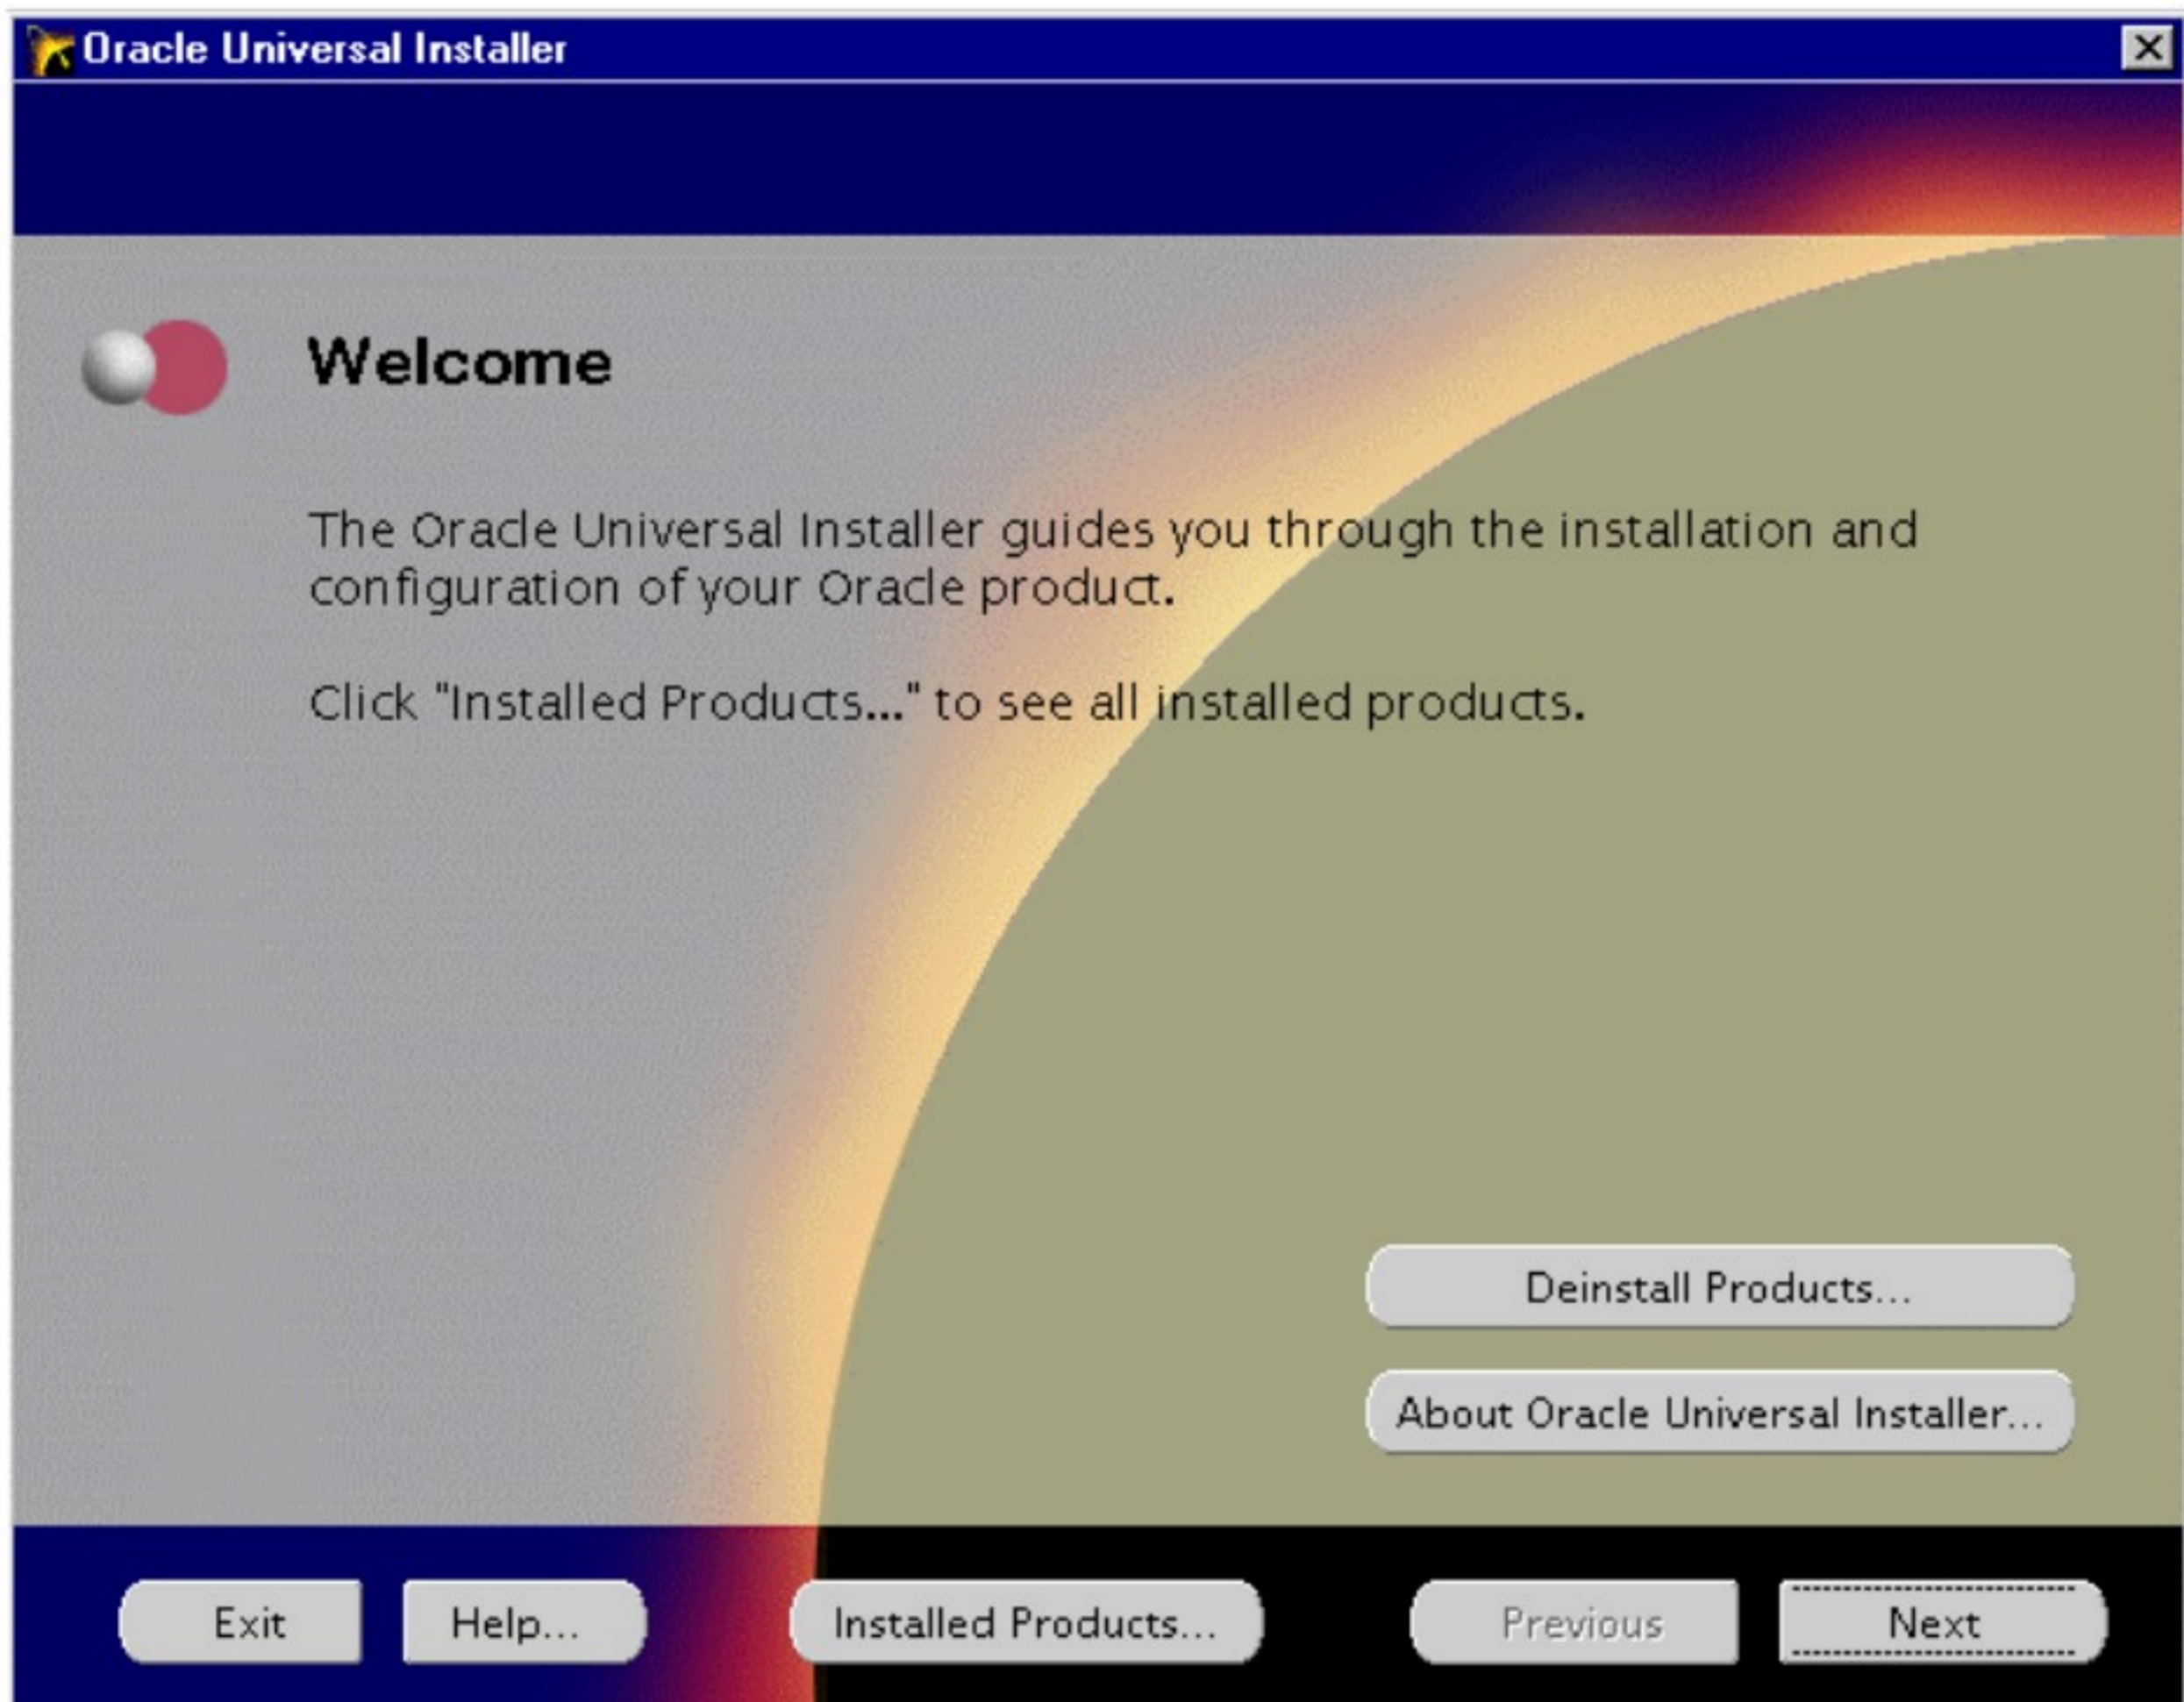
Oracle Universal Installer

Welcome

The Oracle Universal Installer guides you through the installation and configuration of your Oracle product.

Click "Installed Products..." to see all installed products.

Deinstall Products...

About Oracle Universal Installer...

Exit Help... Installed Products... Previous Next